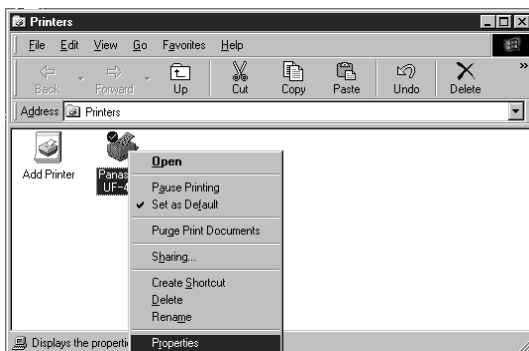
Printers

File Edit View Go Favorites Help

Back Forward Up Cut Copy Paste Undo Delete

Address Printers

Add Printer

Panas UF-4

Open
Pause Printing
✔ Set as Default
Purge Print Documents
Sharing...
Create Shortcut
Delete
Rename
Properties

Displays the properti